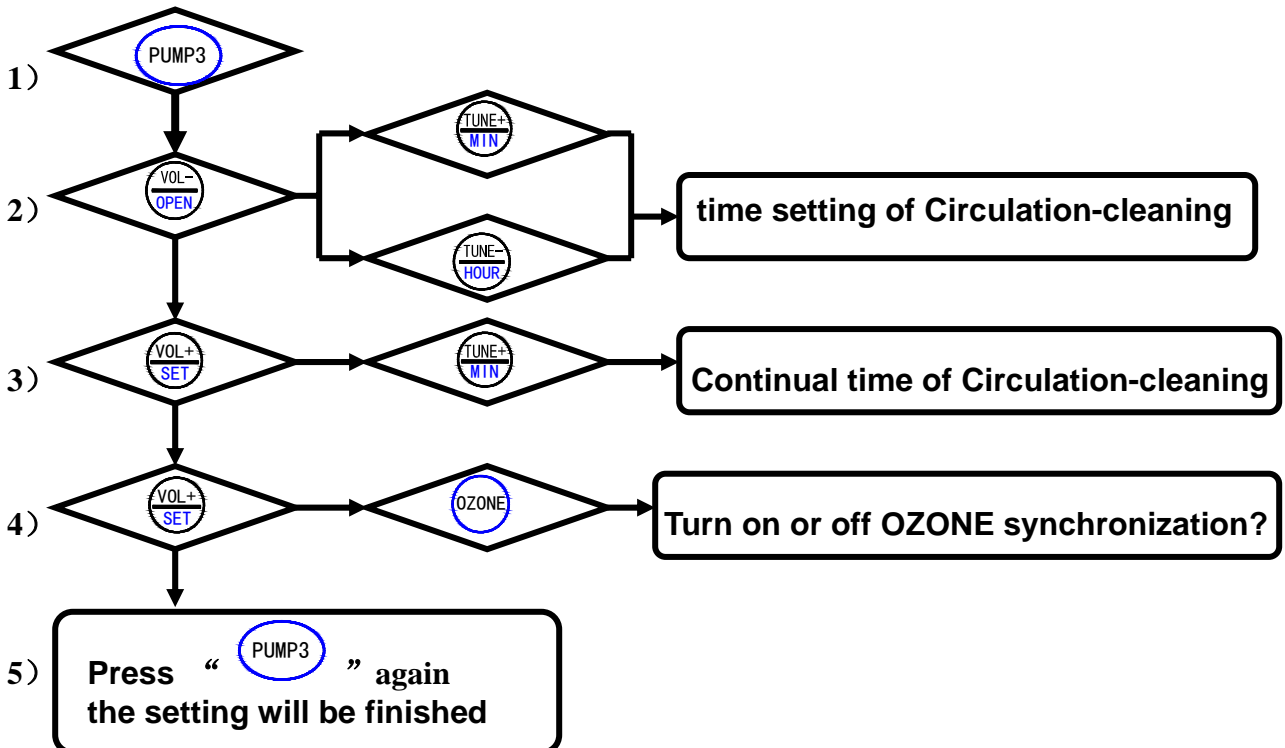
1）
PUMP3

2）
VOL−
OPEN

TUNE+
MIN

TUNE−
HOUR

time setting of Circulation-cleaning

3）
VOL+
SET

TUNE+
MIN

Continual time of Circulation-cleaning

4）
VOL+
SET

OZONE

Turn on or off OZONE synchronization?

5）
Press “ PUMP3 ” again
the setting will be finished